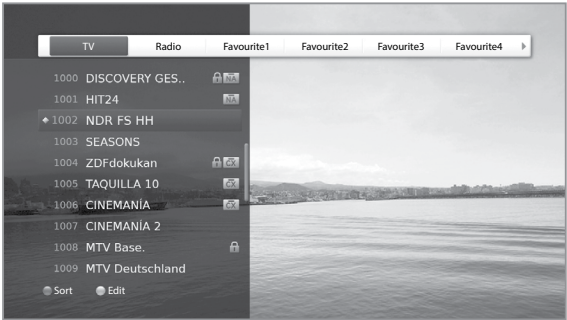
TV Radio Favourite1 Favourite2 Favourite3 Favourite4

1000 DISCOVERY GES..
1001 HIT24
1002 NDR FS HH
1003 SEASONS
1004 ZDFdokukan
1005 TAQUILLA 10
1006 CINEMANIA
1007 CINEMANIA 2
1008 MTV Base.
1009 MTV Deutschland

Sort Edit